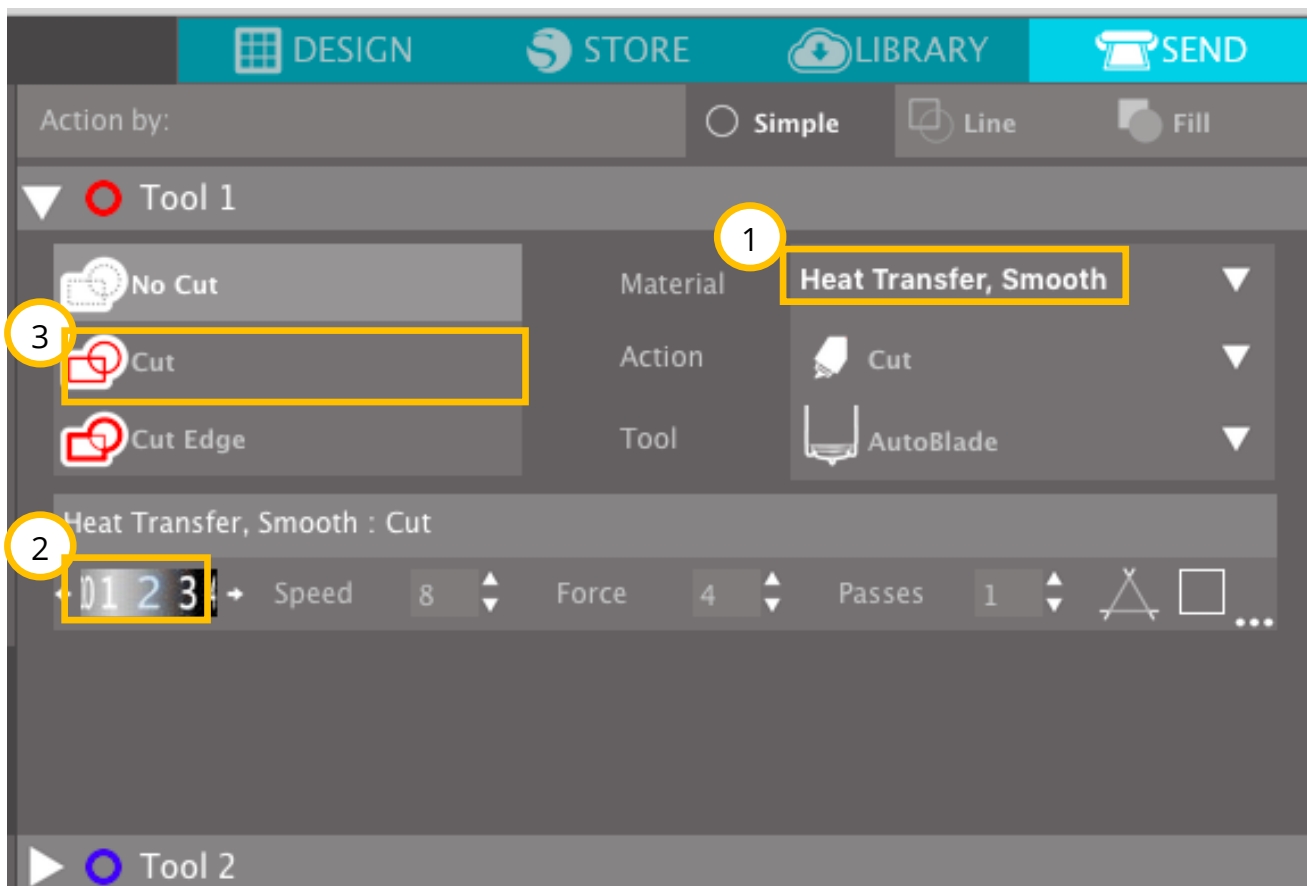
DESIGN STORE LIBRARY SEND

Action by: Simple Line Fill

Tool 1

No Cut

3 Cut

Cut Edge

1 Material Heat Transfer, Smooth

Action Cut

Tool AutoBlade

Heat Transfer, Smooth : Cut

2 01 2 3 Speed 8 Force 4 Passes 1

Tool 2